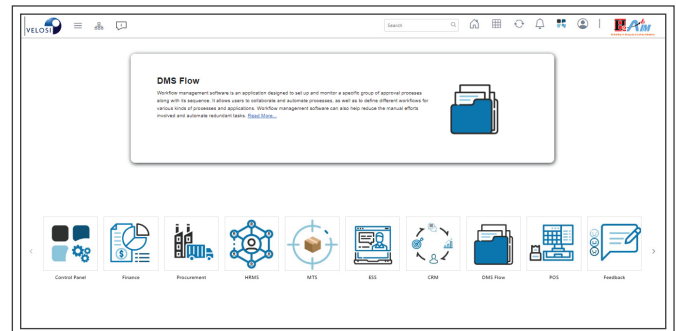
VELOSI

Search

DMS Flow

Workflow management software is an application designed to set up and monitor a specific group of approval processes along with its sequence. It allows users to collaborate and automate processes, as well as to define different workflows for various kinds of processes and applications. Workflow management software can also help reduce the manual efforts involved and automate redundant tasks. Read More...

Control Panel
Finance
Procurement
HRMS
MTS
ESS
CRM
DMS Flow
POS
Feedback